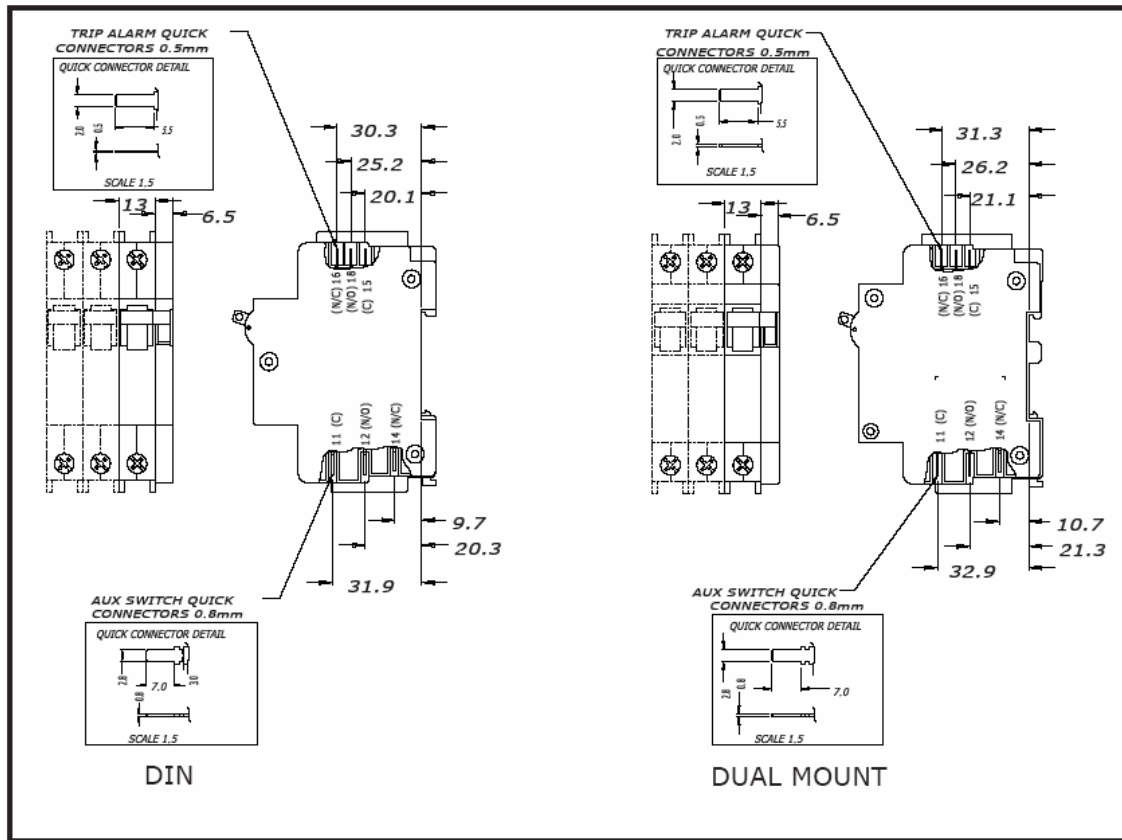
TRIP ALARM QUICK CONNECTORS 0.5mm

QUICK CONNECTOR DETAIL

2.0

0.5

5.5

SCALE 1.5

30.3

25.2

20.1

13

6.5

(N/C) 16

(N/O) 18

(C) 15

11 (C)

12 (N/O)

14 (N/C)

9.7

20.3

31.9

AUX SWITCH QUICK CONNECTORS 0.8mm

QUICK CONNECTOR DETAIL

2.8

0.8

7.0

3.0

SCALE 1.5

DIN

TRIP ALARM QUICK CONNECTORS 0.5mm

QUICK CONNECTOR DETAIL

2.0

0.5

5.5

SCALE 1.5

31.3

26.2

21.1

13

6.5

(N/C) 16

(N/O) 18

(C) 15

11 (C)

12 (N/O)

14 (N/C)

10.7

21.3

32.9

AUX SWITCH QUICK CONNECTORS 0.8mm

QUICK CONNECTOR DETAIL

2.8

0.8

7.0

SCALE 1.5

DUAL MOUNT